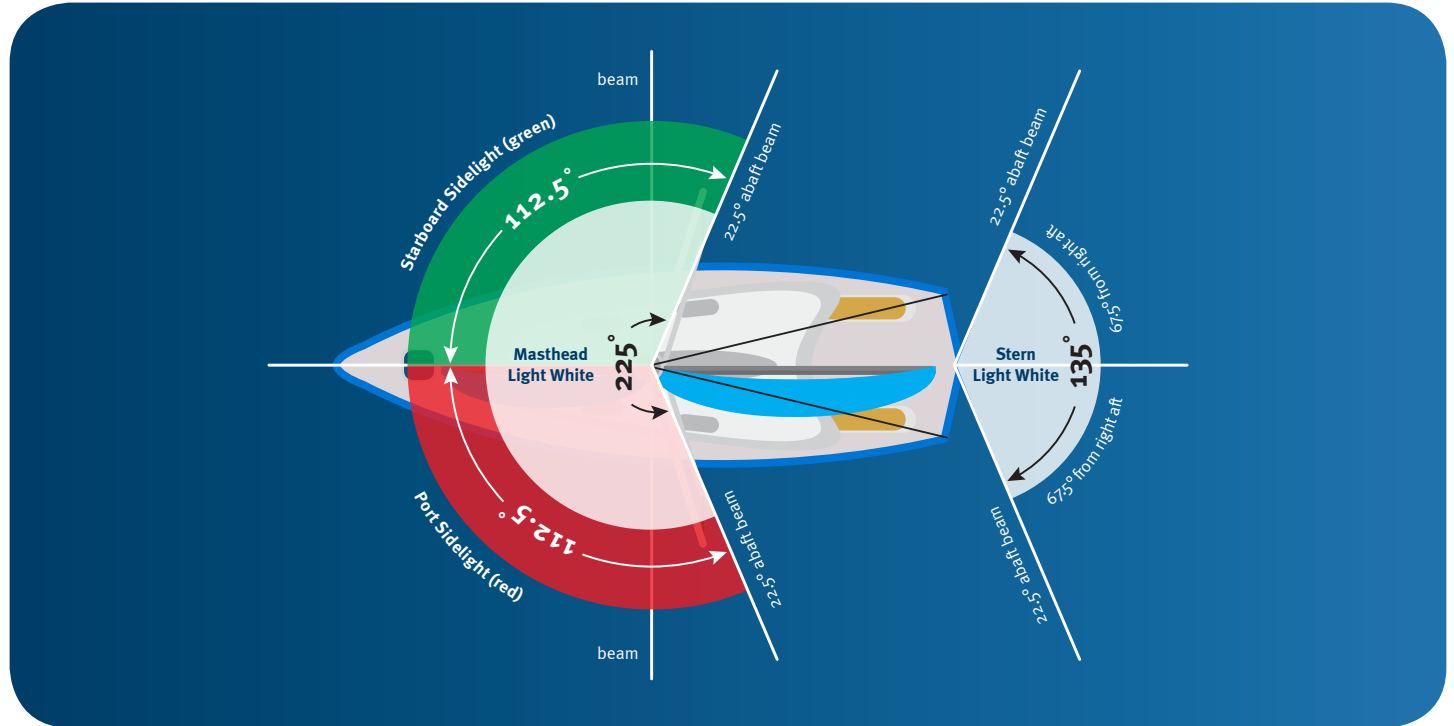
beam

Starboard Sidelight (green)

112.5°

22.5° abaft beam

22.5° abaft beam

67.5° from right aft

Masthead Light White

225°

Stern Light White

135°

67.5° from right aft

Port Sidelight (red)

112.5°

22.5° abaft beam

22.5° abaft beam

beam